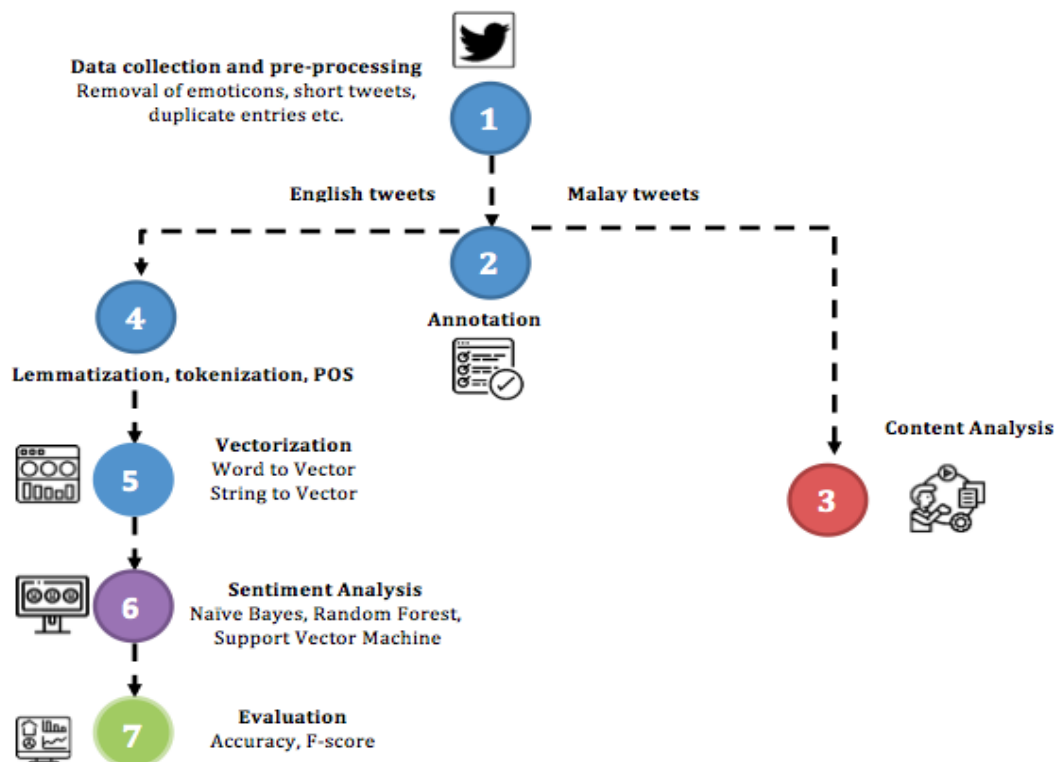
Data collection and pre-processing
Removal of emoticons, short tweets, duplicate entries etc.

1

English tweets

Malay tweets

2

Annotation

4

Lemmatization, tokenization, POS

Vectorization
Word to Vector
String to Vector

5

Content Analysis

3

Sentiment Analysis
Naïve Bayes, Random Forest, Support Vector Machine

6

Evaluation
Accuracy, F-score

7